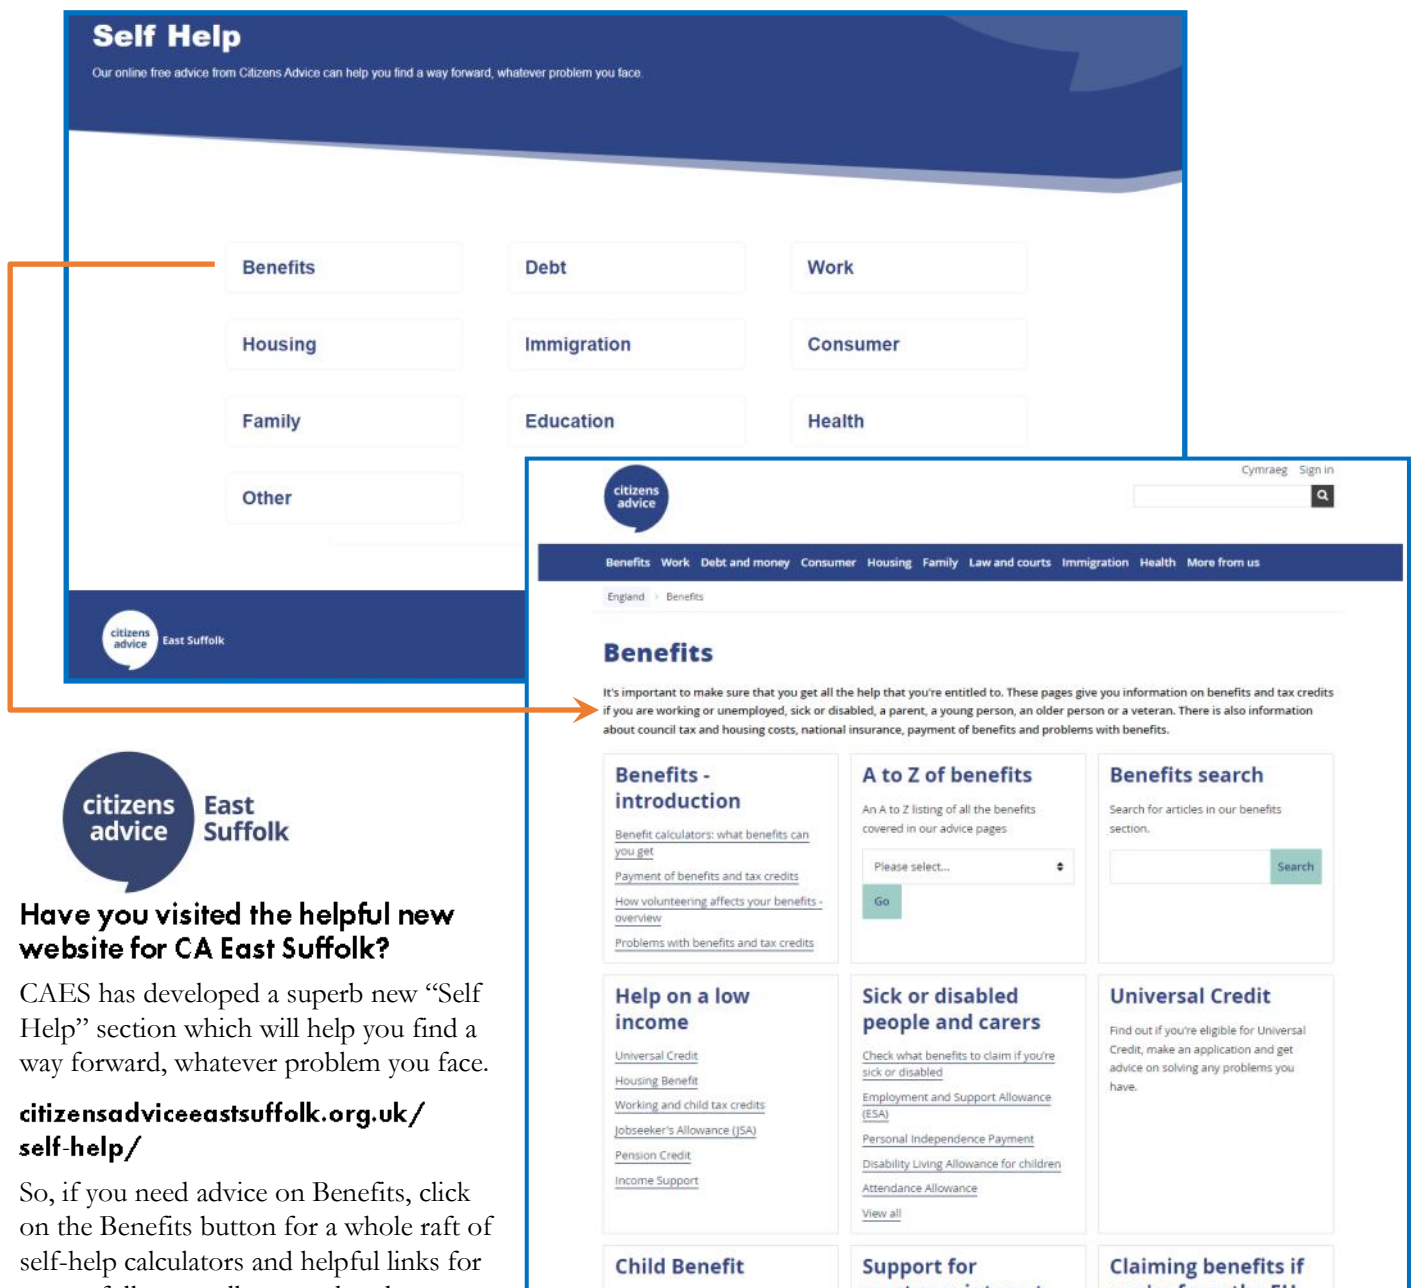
Self Help

Our online free advice from Citizens Advice can help you find a way forward, whatever problem you face.

Benefits
Debt
Work
Housing
Immigration
Consumer
Family
Education
Health
Other

citizens advice East Suffolk

citizens advice

Cymraeg Sign in

Benefits Work Debt and money Consumer Housing Family Law and courts Immigration Health More from us

England › Benefits

Benefits

It's important to make sure that you get all the help that you're entitled to. These pages give you information on benefits and tax credits if you are working or unemployed, sick or disabled, a parent, a young person, an older person or a veteran. There is also information about council tax and housing costs, national insurance, payment of benefits and problems with benefits.

Benefits - introduction
Benefit calculators: what benefits can you get
Payment of benefits and tax credits
How volunteering affects your benefits - overview
Problems with benefits and tax credits

A to Z of benefits
An A to Z listing of all the benefits covered in our advice pages
Please select...
Go

Benefits search
Search for articles in our benefits section.
Search

Help on a low income
Universal Credit
Housing Benefit
Working and child tax credits
Jobseeker's Allowance (JSA)
Pension Credit
Income Support

Sick or disabled people and carers
Check what benefits to claim if you're sick or disabled
Employment and Support Allowance (ESA)
Personal Independence Payment
Disability Living Allowance for children
Attendance Allowance
View all

Universal Credit
Find out if you're eligible for Universal Credit, make an application and get advice on solving any problems you have.

Child Benefit

Support for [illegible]

Claiming benefits if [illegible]

citizens advice East Suffolk

Have you visited the helpful new website for CA East Suffolk?

CAES has developed a superb new “Self Help” section which will help you find a way forward, whatever problem you face.

citizensadviceeastsuffolk.org.uk/self-help/

So, if you need advice on Benefits, click on the Benefits button for a whole raft of self-help calculators and helpful links for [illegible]